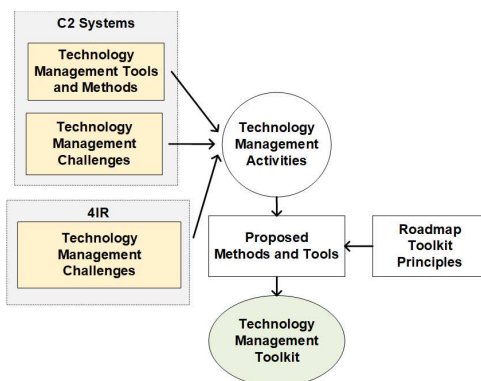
C2 Systems

Technology Management Tools and Methods

Technology Management Challenges

Technology Management Activities

4IR

Technology Management Challenges

Proposed Methods and Tools

Roadmap Toolkit Principles

Technology Management Toolkit